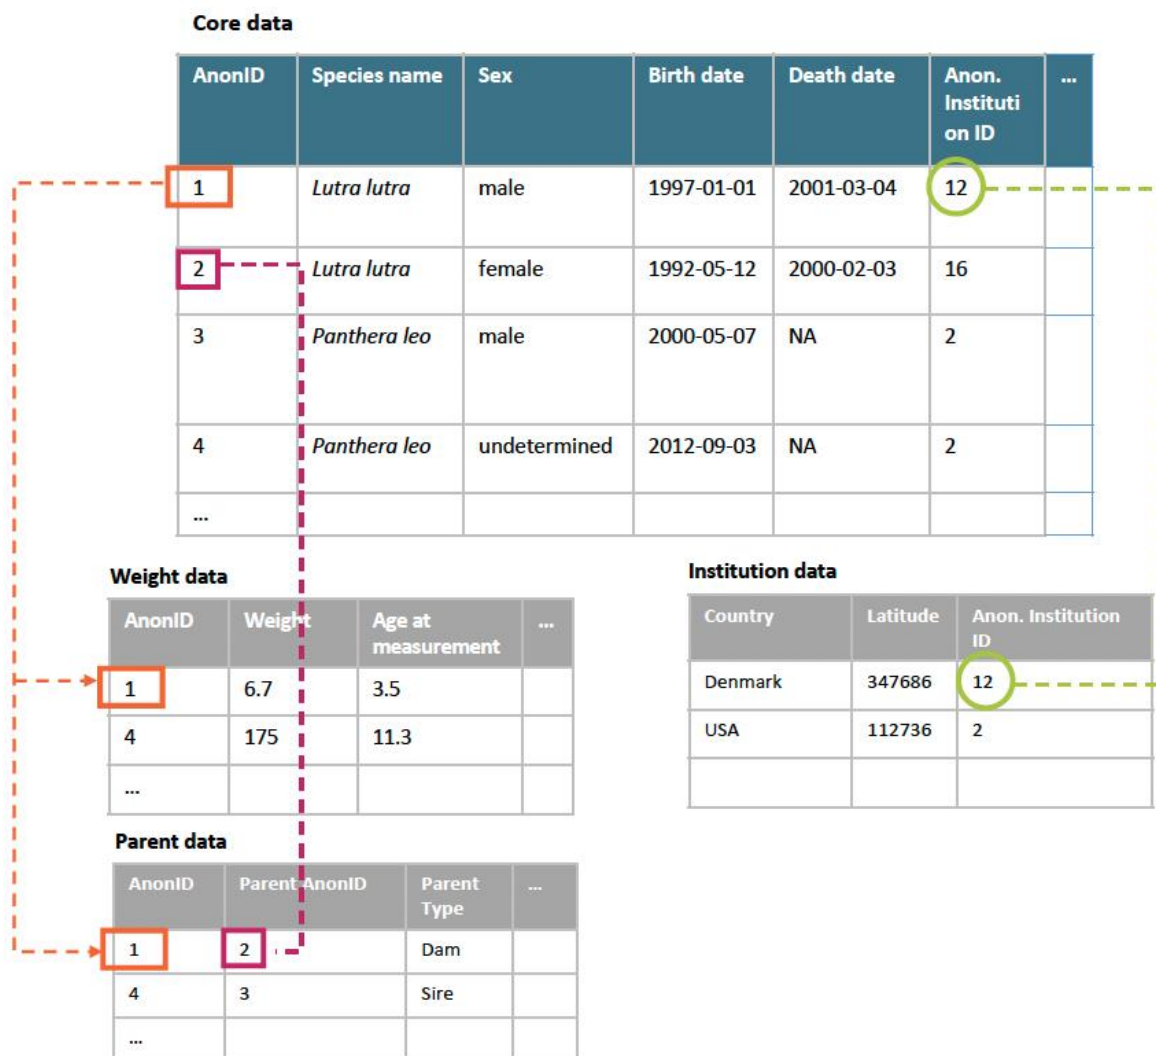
Core data

| AnonID | Species name | Sex | Birth date | Death date | Anon. Institution ID | ... |
|---|---|---|---|---|---|---|
| 1 | *Lutra lutra* | male | 1997-01-01 | 2001-03-04 | 12 | |
| 2 | *Lutra lutra* | female | 1992-05-12 | 2000-02-03 | 16 | |
| 3 | *Panthera leo* | male | 2000-05-07 | NA | 2 | |
| 4 | *Panthera leo* | undetermined | 2012-09-03 | NA | 2 | |
| ... | | | | | | |

Weight data

| AnonID | Weight | Age at measurement | ... |
|---|---|---|---|
| 1 | 6.7 | 3.5 | |
| 4 | 175 | 11.3 | |
| ... | | | |

Institution data

| Country | Latitude | Anon. Institution ID |
|---|---|---|
| Denmark | 347686 | 12 |
| USA | 112736 | 2 |
| | | |

Parent data

| AnonID | Parent AnonID | Parent Type | ... |
|---|---|---|---|
| 1 | 2 | Dam | |
| 4 | 3 | Sire | |
| ... | | | |